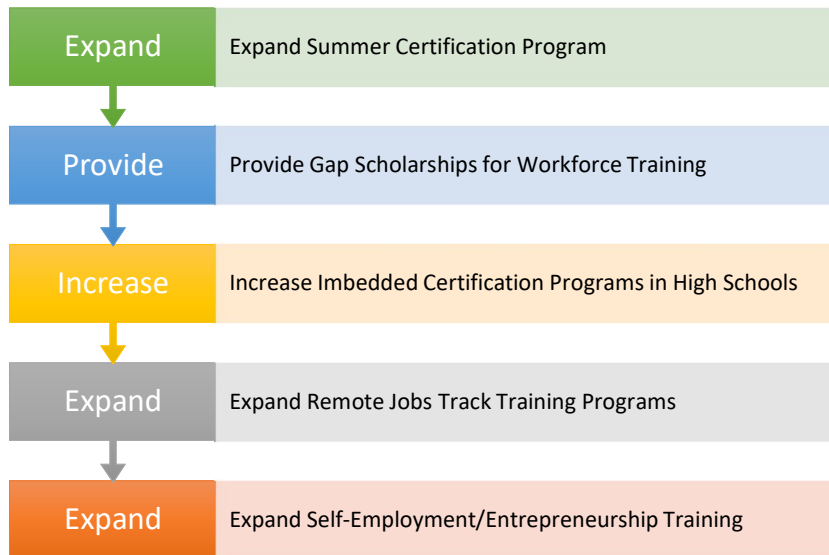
Expand
Expand Summer Certification Program

Provide
Provide Gap Scholarships for Workforce Training

Increase
Increase Imbedded Certification Programs in High Schools

Expand
Expand Remote Jobs Track Training Programs

Expand
Expand Self-Employment/Entrepreneurship Training